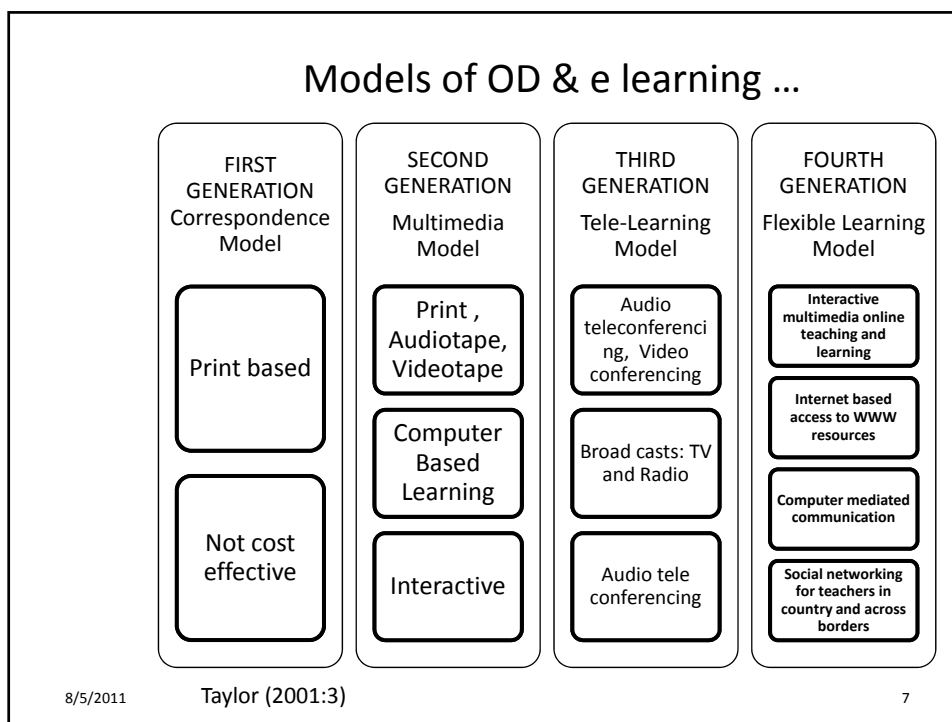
Models of OD & e learning …

FIRST GENERATION
Correspondence Model

Print based

Not cost effective

SECOND GENERATION
Multimedia Model

Print , Audiotape, Videotape

Computer Based Learning

Interactive

THIRD GENERATION
Tele-Learning Model

Audio teleconferencing, Video conferencing

Broad casts: TV and Radio

Audio tele conferencing

FOURTH GENERATION
Flexible Learning Model

Interactive multimedia online teaching and learning

Internet based access to WWW resources

Computer mediated communication

Social networking for teachers in country and across borders

8/5/2011 Taylor (2001:3) 7